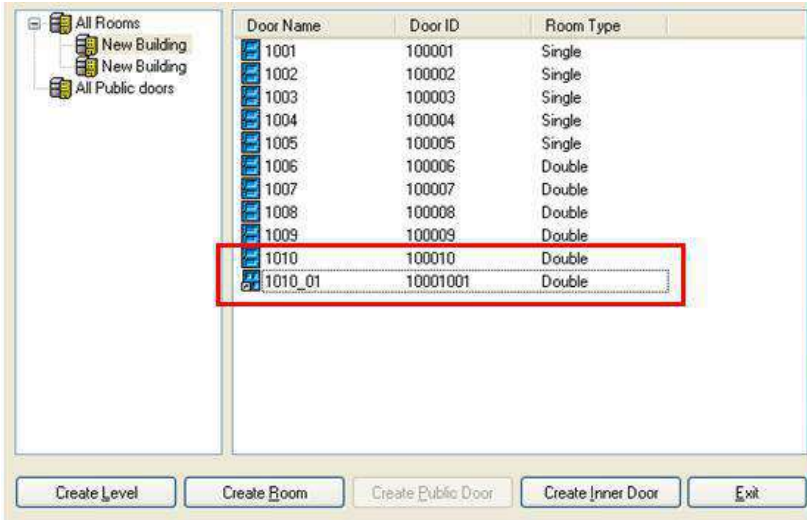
All Rooms
New Building
New Building
All Public doors

| Door Name | Door ID | Room Type |
|---|---|---|
| 1001 | 100001 | Single |
| 1002 | 100002 | Single |
| 1003 | 100003 | Single |
| 1004 | 100004 | Single |
| 1005 | 100005 | Single |
| 1006 | 100006 | Double |
| 1007 | 100007 | Double |
| 1008 | 100008 | Double |
| 1009 | 100009 | Double |
| 1010 | 100010 | Double |
| 1010_01 | 10001001 | Double |

Create Level
Create Room
Create Public Door
Create Inner Door
Exit